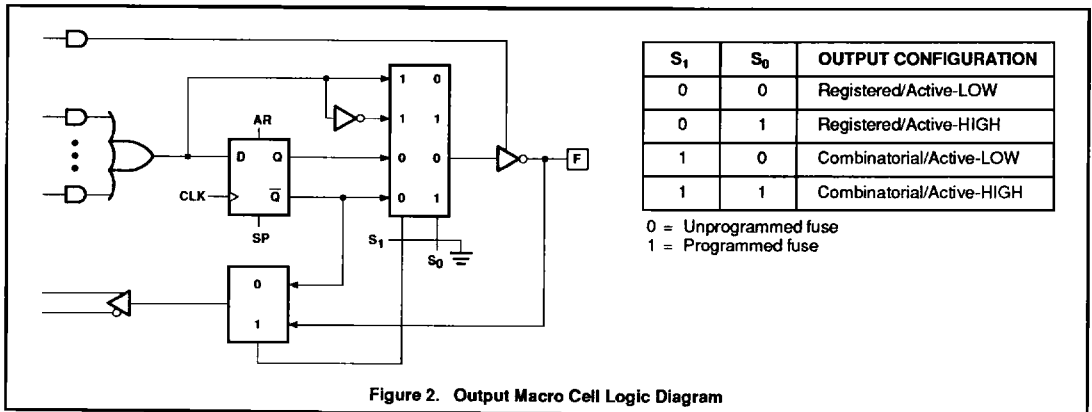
AR

D Q

CLK $\overline{Q}$

SP

1 0

1 1

0 0

0 1

$S_1$

$S_0$

F

0

1

| $S_1$ | $S_0$ | OUTPUT CONFIGURATION |
|---|---|---|
| 0 | 0 | Registered/Active-LOW |
| 0 | 1 | Registered/Active-HIGH |
| 1 | 0 | Combinatorial/Active-LOW |
| 1 | 1 | Combinatorial/Active-HIGH |

0 = Unprogrammed fuse
1 = Programmed fuse

Figure 2. Output Macro Cell Logic Diagram